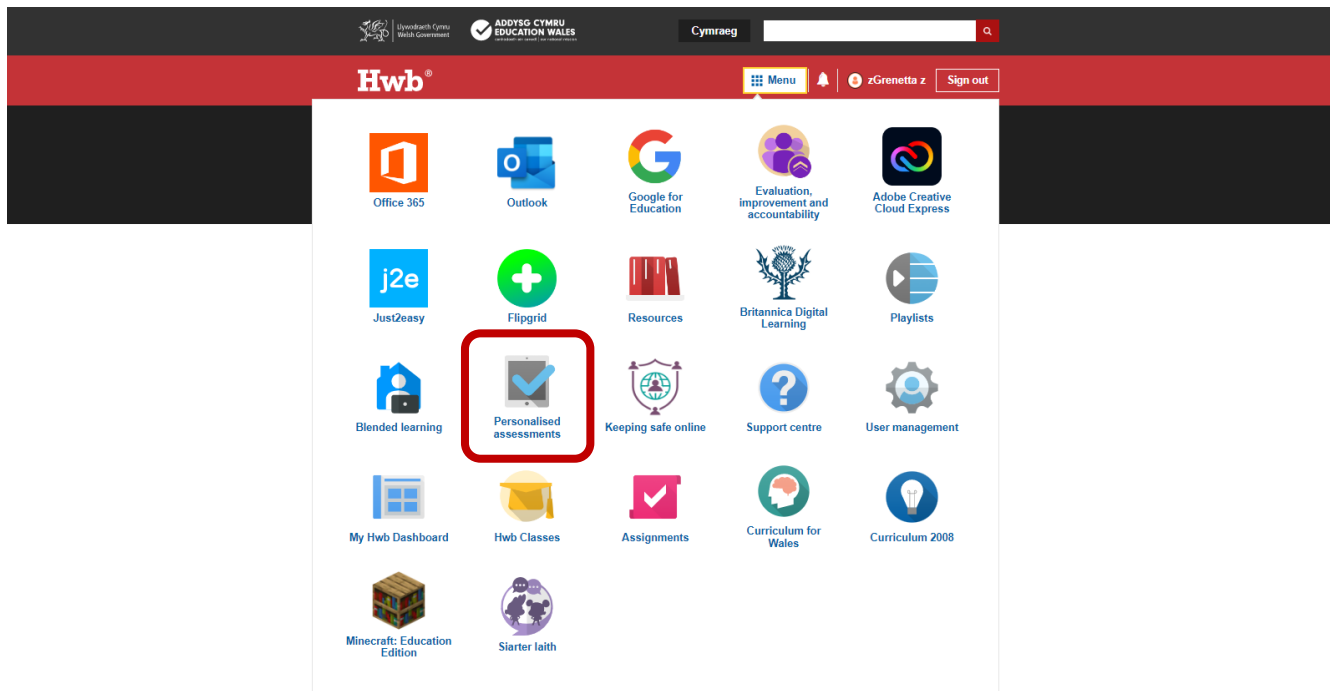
Llywodraeth Cymru Welsh Government

ADDYSG CYMRU EDUCATION WALES

Cymraeg

Hwb®

Menu

zGrenetta z

Sign out

Office 365

Outlook

Google for Education

Evaluation, improvement and accountability

Adobe Creative Cloud Express

j2e

Just2easy

Flipgrid

Resources

Britannica Digital Learning

Playlists

Blended learning

Personalised assessments

Keeping safe online

Support centre

User management

My Hwb Dashboard

Hwb Classes

Assignments

Curriculum for Wales

Curriculum 2008

Minecraft: Education Edition

Siarter Iaith